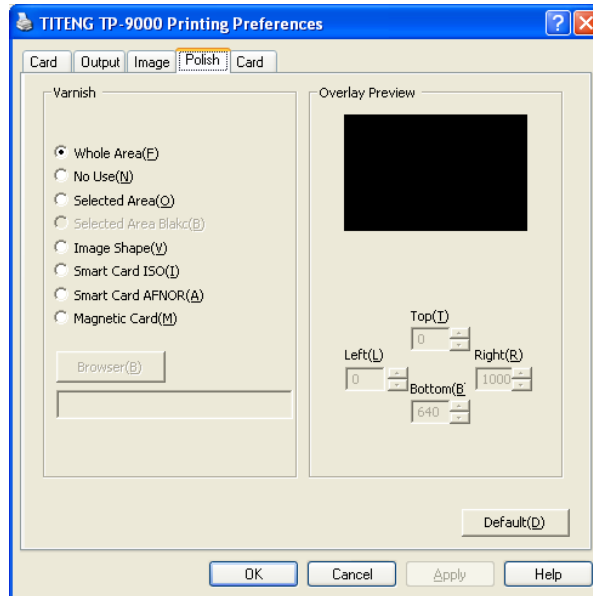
TITENG TP-9000 Printing Preferences

Card | Output | Image | Polish | Card

Varnish

Whole Area(F)
No Use(N)
Selected Area(O)
Selected Area Blakc(B)
Image Shape(V)
Smart Card ISO(I)
Smart Card AFNOR(A)
Magnetic Card(M)

Browser(B)

Overlay Preview

Top(T)
0
Left(L)
0
Right(R)
1000
Bottom(B
640

Default(D)

OK
Cancel
Apply
Help